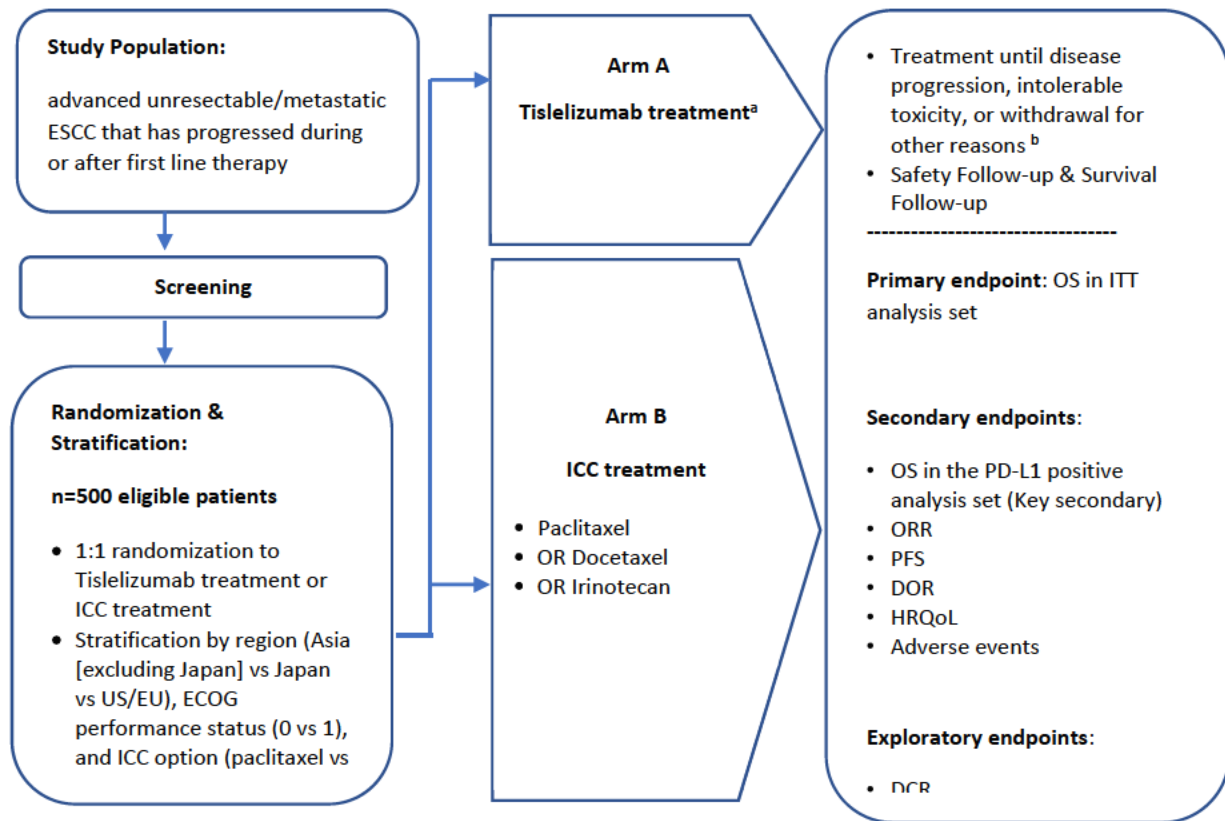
Study Population:

advanced unresectable/metastatic ESCC that has progressed during or after first line therapy

Screening

Randomization & Stratification:

n=500 eligible patients

- 1:1 randomization to Tislelizumab treatment or ICC treatment
- Stratification by region (Asia [excluding Japan] vs Japan vs US/EU), ECOG performance status (0 vs 1), and ICC option (paclitaxel vs

Arm A

Tislelizumab treatment$^{a}$

Arm B

ICC treatment

- Paclitaxel
- OR Docetaxel
- OR Irinotecan

- Treatment until disease progression, intolerable toxicity, or withdrawal for other reasons $^{b}$
- Safety Follow-up & Survival Follow-up

----------------------------------

Primary endpoint: OS in ITT analysis set

Secondary endpoints:

- OS in the PD-L1 positive analysis set (Key secondary)
- ORR
- PFS
- DOR
- HRQoL
- Adverse events

Exploratory endpoints:

- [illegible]